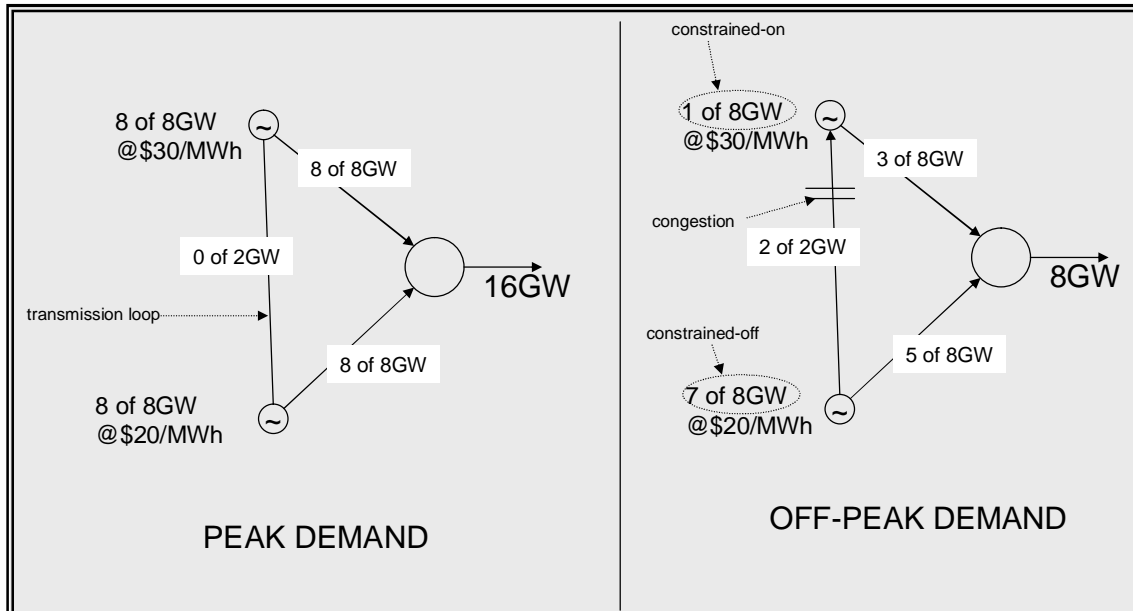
8 of 8GW
@\$30/MWh

8 of 8GW

0 of 2GW

16GW

transmission loop

8 of 8GW

8 of 8GW
@\$20/MWh

PEAK DEMAND

constrained-on

1 of 8GW
@\$30/MWh

3 of 8GW

congestion

2 of 2GW

8GW

constrained-off

5 of 8GW

7 of 8GW
@\$20/MWh

OFF-PEAK DEMAND